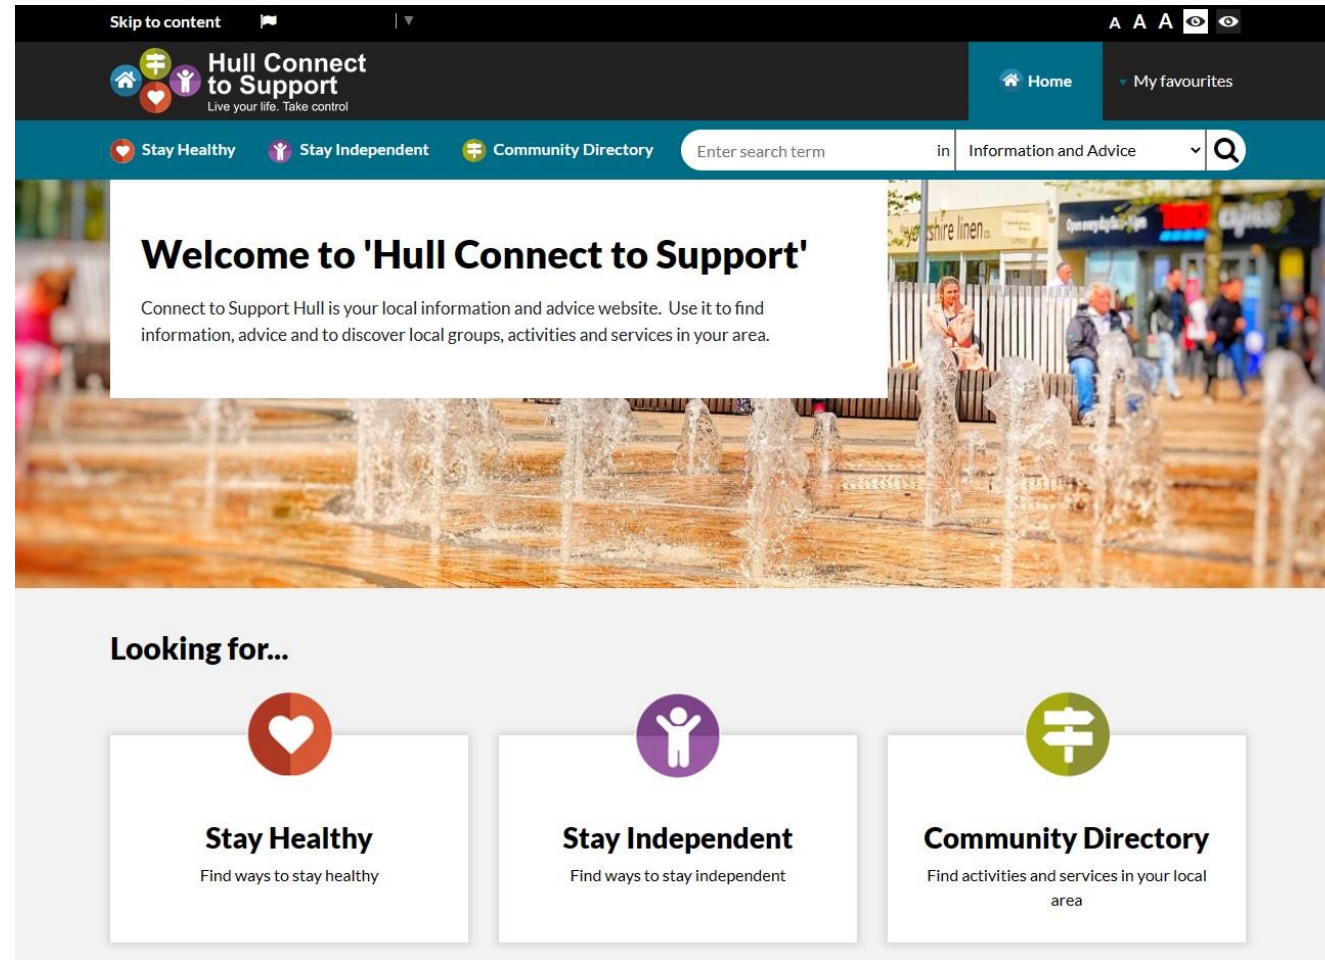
Skip to content

A A A

Hull Connect to Support
Live your life. Take control

Home

My favourites

Stay Healthy

Stay Independent

Community Directory

Enter search term

in

Information and Advice

Welcome to 'Hull Connect to Support'

Connect to Support Hull is your local information and advice website. Use it to find information, advice and to discover local groups, activities and services in your area.

Looking for...

Stay Healthy
Find ways to stay healthy

Stay Independent
Find ways to stay independent

Community Directory
Find activities and services in your local area